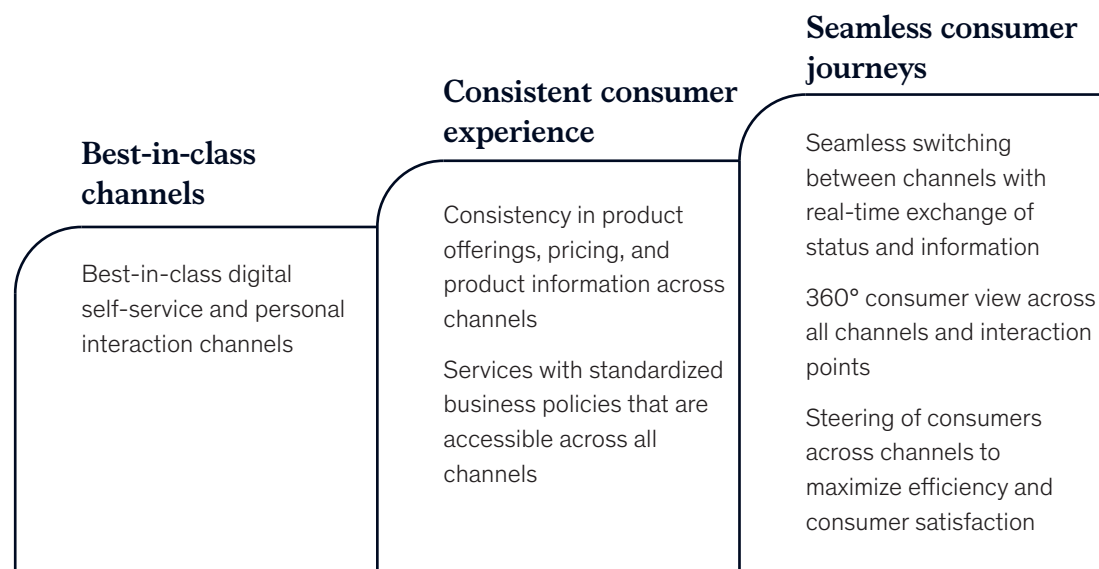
Best-in-class channels

Best-in-class digital self-service and personal interaction channels

Consistent consumer experience

Consistency in product offerings, pricing, and product information across channels

Services with standardized business policies that are accessible across all channels

Seamless consumer journeys

Seamless switching between channels with real-time exchange of status and information

360° consumer view across all channels and interaction points

Steering of consumers across channels to maximize efficiency and consumer satisfaction